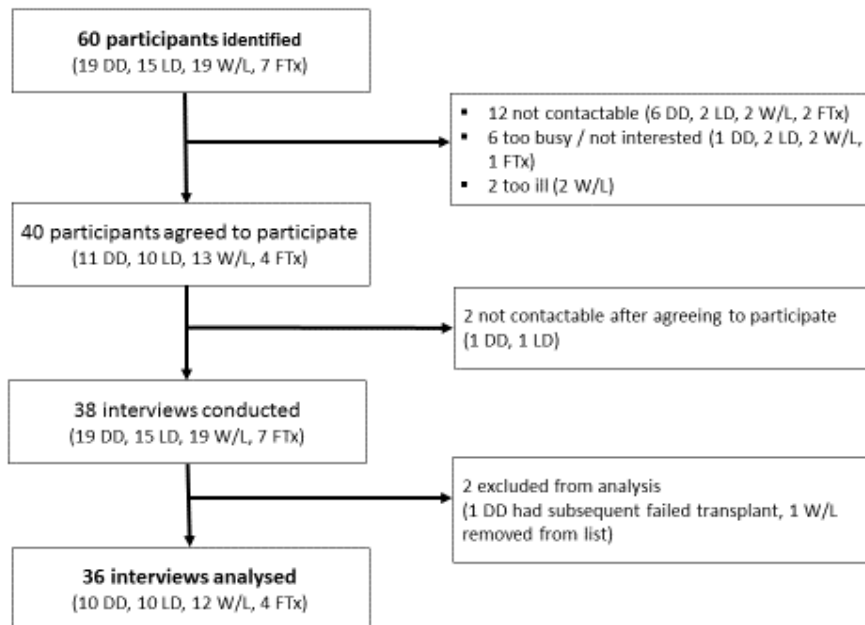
60 participants identified
(19 DD, 15 LD, 19 W/L, 7 FTx)

- 12 not contactable (6 DD, 2 LD, 2 W/L, 2 FTx)
- 6 too busy / not interested (1 DD, 2 LD, 2 W/L, 1 FTx)
- 2 too ill (2 W/L)

40 participants agreed to participate
(11 DD, 10 LD, 13 W/L, 4 FTx)

2 not contactable after agreeing to participate
(1 DD, 1 LD)

38 interviews conducted
(19 DD, 15 LD, 19 W/L, 7 FTx)

2 excluded from analysis
(1 DD had subsequent failed transplant, 1 W/L removed from list)

36 interviews analysed
(10 DD, 10 LD, 12 W/L, 4 FTx)